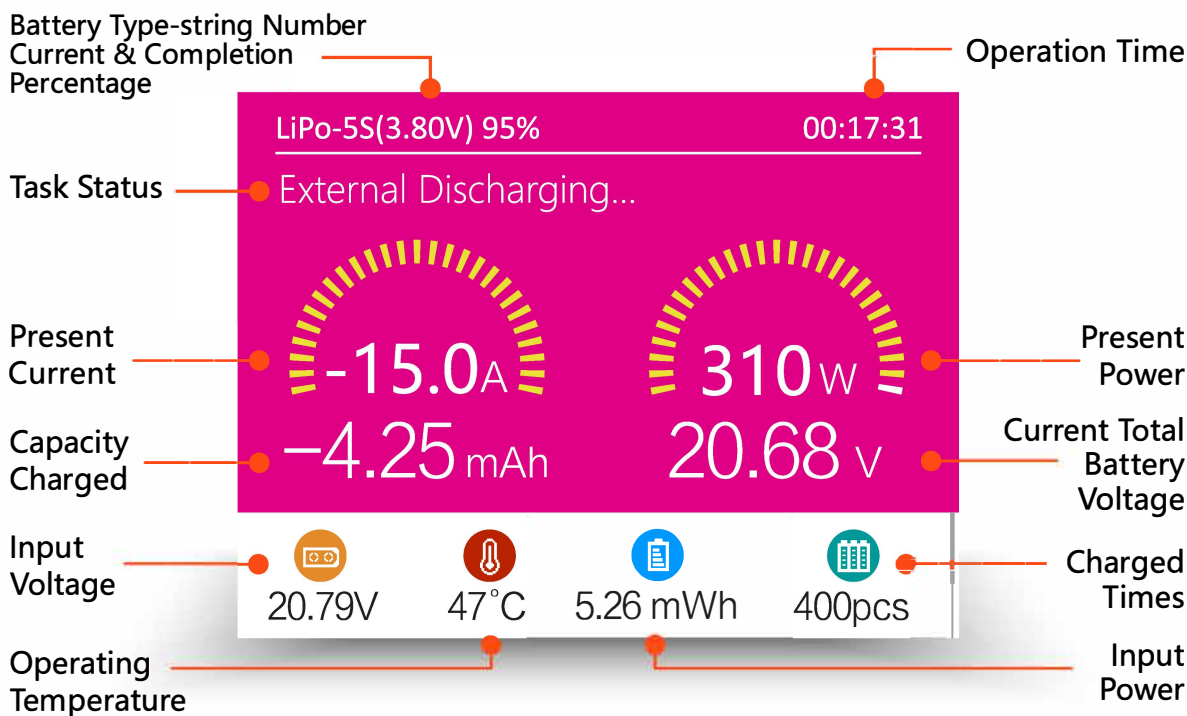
Battery Type-string Number Current & Completion Percentage

Operation Time

LiPo-5S(3.80V) 95%

00:17:31

Task Status

External Discharging...

Present Current

-15.0A

310W

Present Power

Capacity Charged

−4.25 mAh

20.68 V

Current Total Battery Voltage

Input Voltage

20.79V

47°C

5.26 mWh

400pcs

Charged Times

Operating Temperature

Input Power